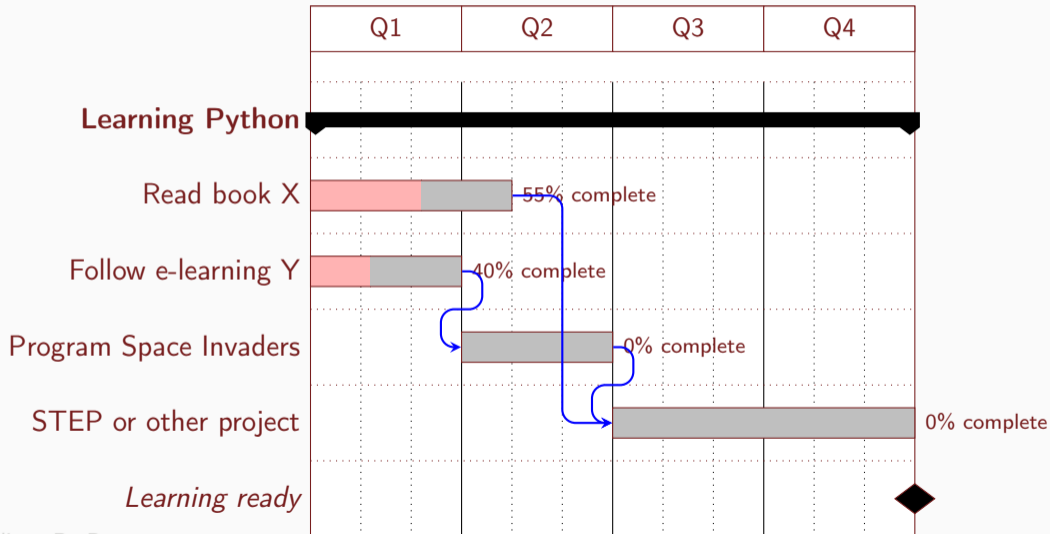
| | Q1 | Q2 | Q3 | Q4 |
|---|---|---|---|---|

**Learning Python**

Read book X 55% complete

Follow e-learning Y 40% complete

Program Space Invaders 0% complete

STEP or other project 0% complete

*Learning ready*